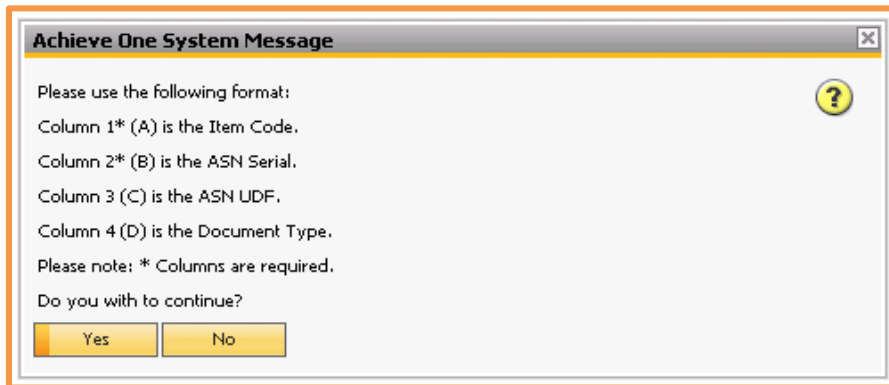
Achieve One System Message

Please use the following format:

Column 1* (A) is the Item Code.

Column 2* (B) is the ASN Serial.

Column 3 (C) is the ASN UDF.

Column 4 (D) is the Document Type.

Please note: * Columns are required.

Do you with to continue?

Yes

No